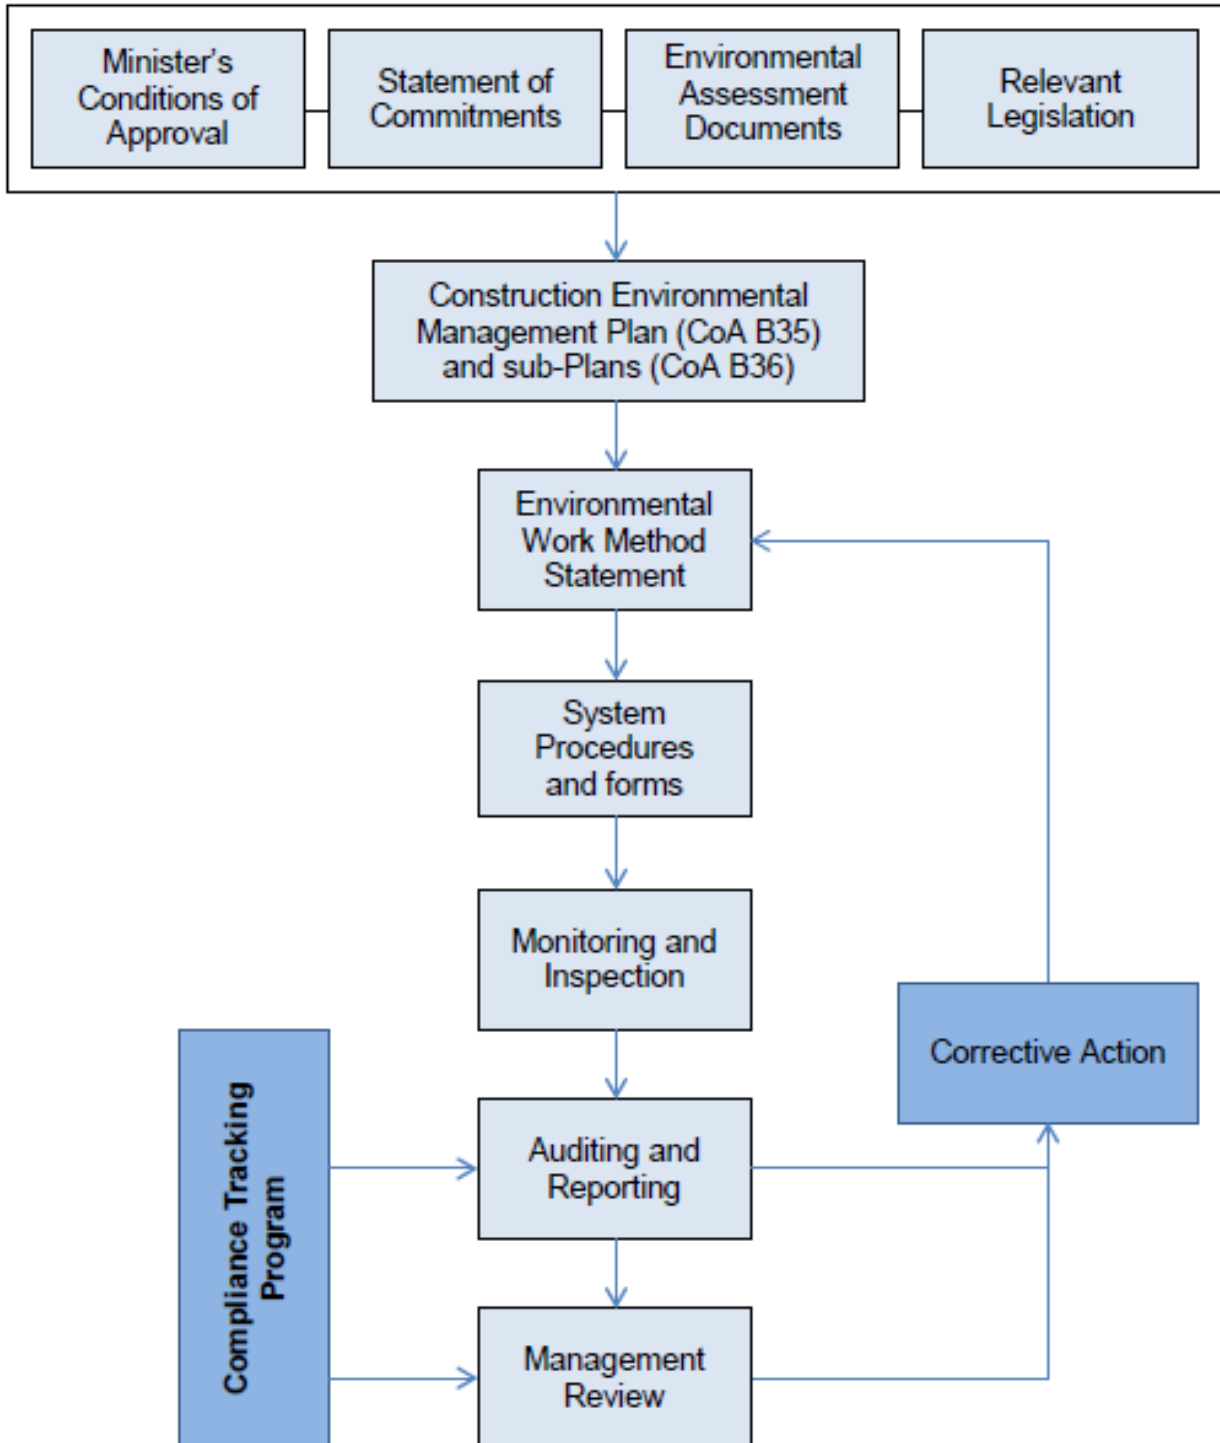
Minister's Conditions of Approval

Statement of Commitments

Environmental Assessment Documents

Relevant Legislation

Construction Environmental Management Plan (CoA B35) and sub-Plans (CoA B36)

Environmental Work Method Statement

System Procedures and forms

Monitoring and Inspection

Corrective Action

Compliance Tracking Program

Auditing and Reporting

Management Review